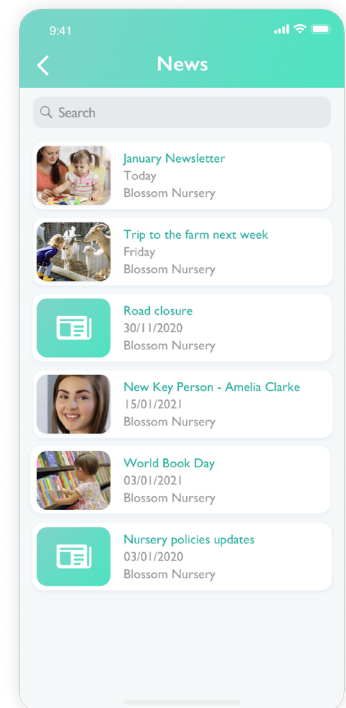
9:41

News

Search

January Newsletter
Today
Blossom Nursery

Trip to the farm next week
Friday
Blossom Nursery

Road closure
30/11/2020
Blossom Nursery

New Key Person - Amelia Clarke
15/01/2021
Blossom Nursery

World Book Day
03/01/2021
Blossom Nursery

Nursery policies updates
03/01/2020
Blossom Nursery